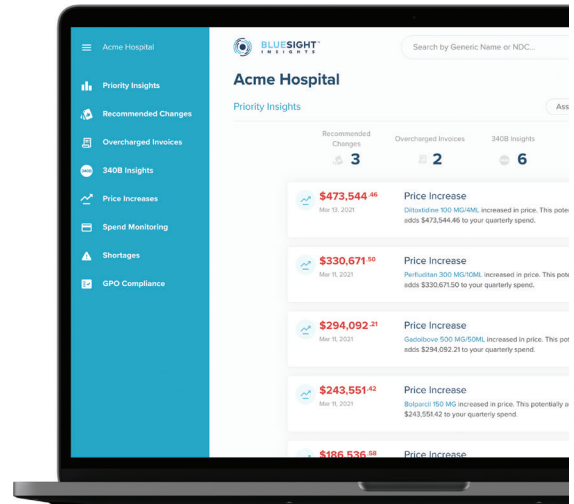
Acme Hospital

Priority Insights

Recommended Changes

Overcharged Invoices

340B Insights

Price Increases

Spend Monitoring

Shortages

GPO Compliance

BLUESIGHT INSIGHTS

Search by Generic Name or NDC...

Acme Hospital

Priority Insights

Ass

Recommended Changes 3

Overcharged Invoices 2

340B Insights 6

$473,544.46
Mar 13, 2021

Price Increase
Diltovbidine 100 MG/4ML increased in price. This pote adds $473,544.46 to your quarterly spend.

$330,671.50
Mar 11, 2021

Price Increase
Perfiuditan 300 MG/10ML increased in price. This pote adds $330,671.50 to your quarterly spend.

$294,092.21
Mar 11, 2021

Price Increase
Gadolbove 500 MG/50ML increased in price. This pot adds $294,092.21 to your quarterly spend.

$243,551.42
Mar 11, 2021

Price Increase
Bolparcil 150 MG increased in price. This potentially a $243,551.42 to your quarterly spend.

$186,536.58

Price Increase